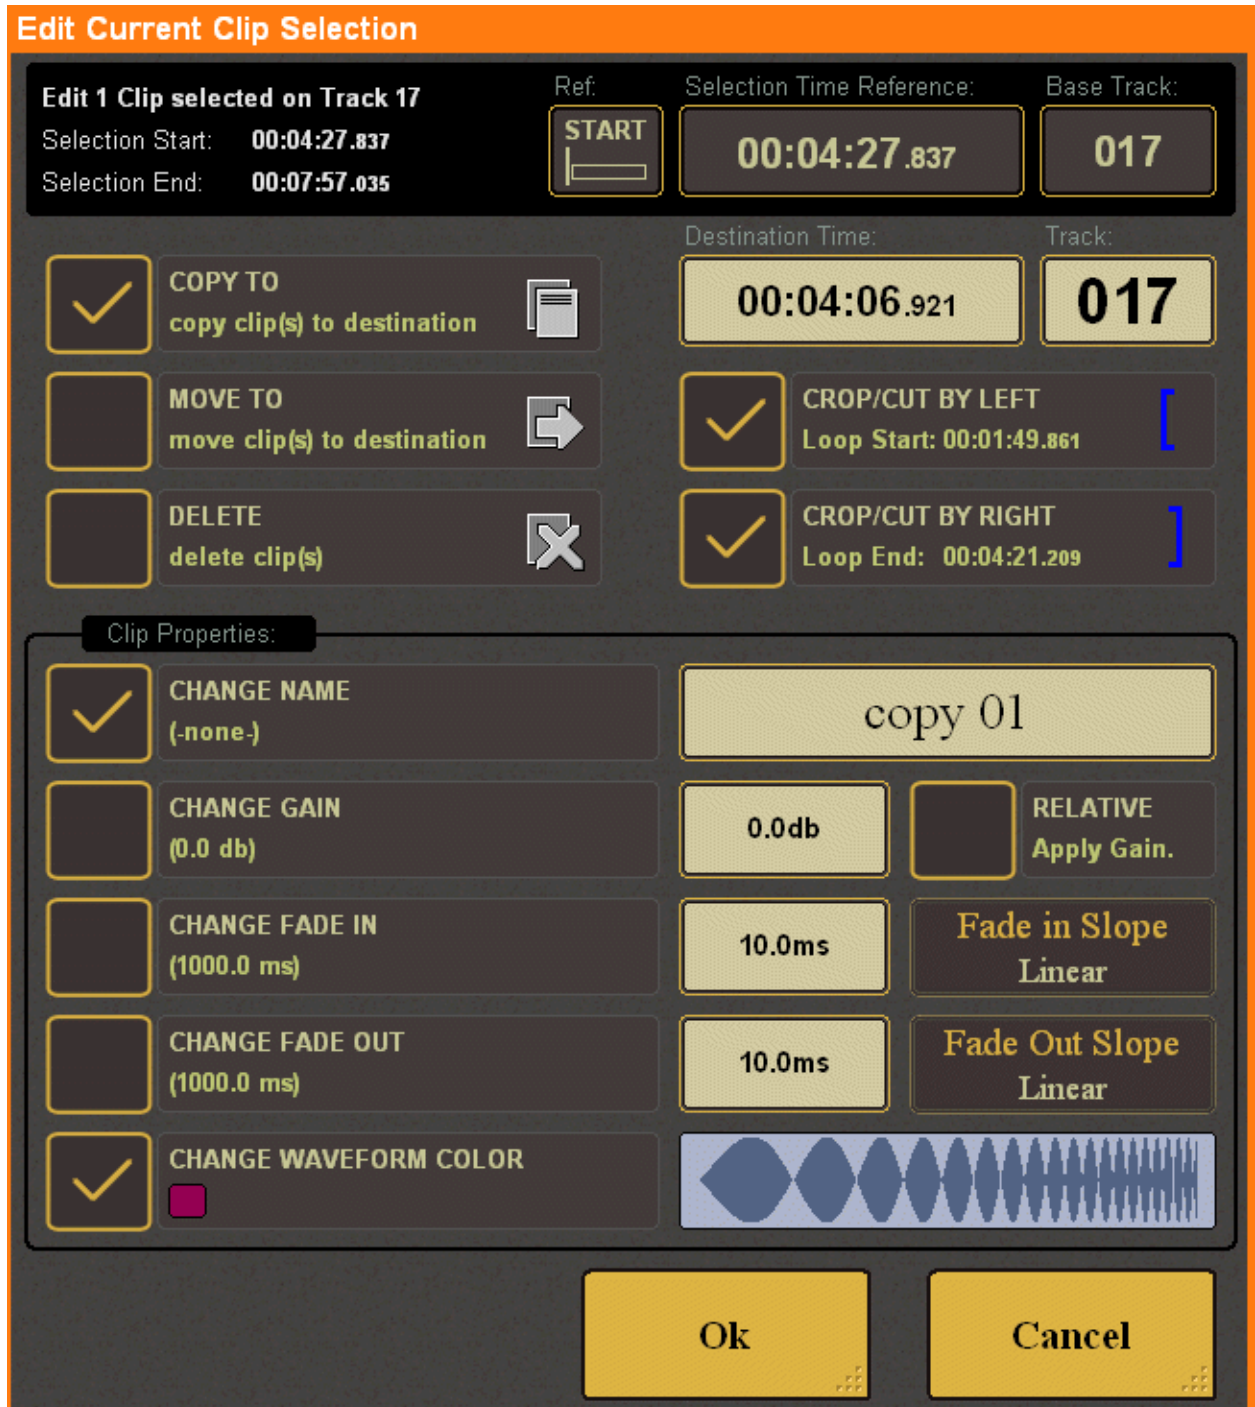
Edit Current Clip Selection

Edit 1 Clip selected on Track 17
Selection Start: 00:04:27.837
Selection End: 00:07:57.035

Ref:
START

Selection Time Reference:
00:04:27.837

Base Track:
017

Destination Time:
00:04:06.921

Track:
017

COPY TO
copy clip(s) to destination

MOVE TO
move clip(s) to destination

DELETE
delete clip(s)

CROP/CUT BY LEFT
Loop Start: 00:01:49.861

CROP/CUT BY RIGHT
Loop End: 00:04:21.209

Clip Properties:

CHANGE NAME
(-none-)

copy 01

CHANGE GAIN
(0.0 db)

0.0db

RELATIVE
Apply Gain.

CHANGE FADE IN
(1000.0 ms)

10.0ms

Fade in Slope
Linear

CHANGE FADE OUT
(1000.0 ms)

10.0ms

Fade Out Slope
Linear

CHANGE WAVEFORM COLOR

Ok

Cancel